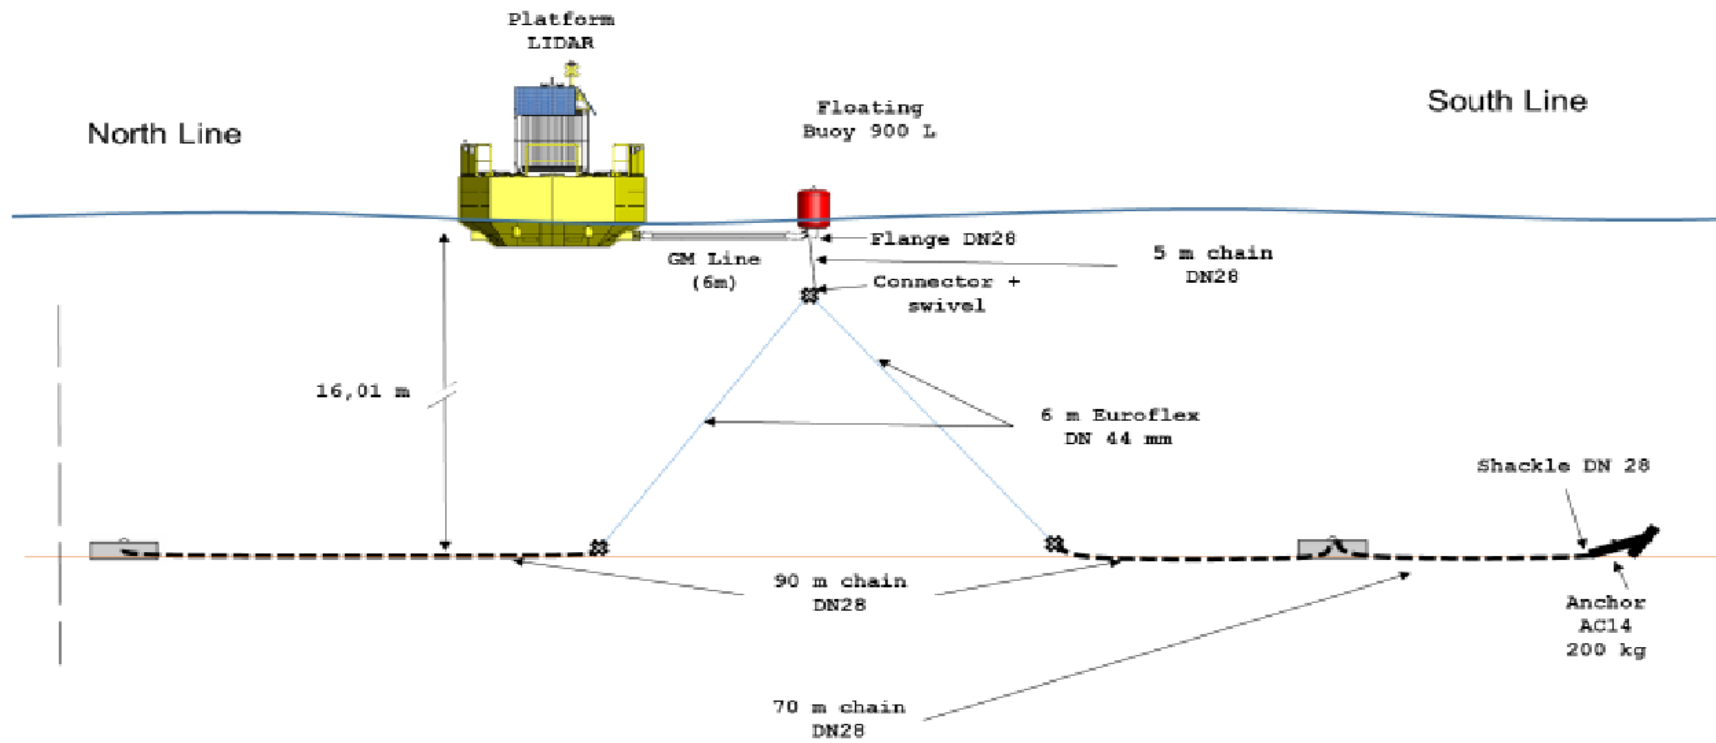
Platform LIDAR

North Line

Floating Buoy 900 L

South Line

Flange DN28

GM Line (6m)

5 m chain DN28

Connector + swivel

16,01 m

6 m Euroflex DN 44 mm

Shackle DN 28

90 m chain DN28

Anchor AC14 200 kg

70 m chain DN28